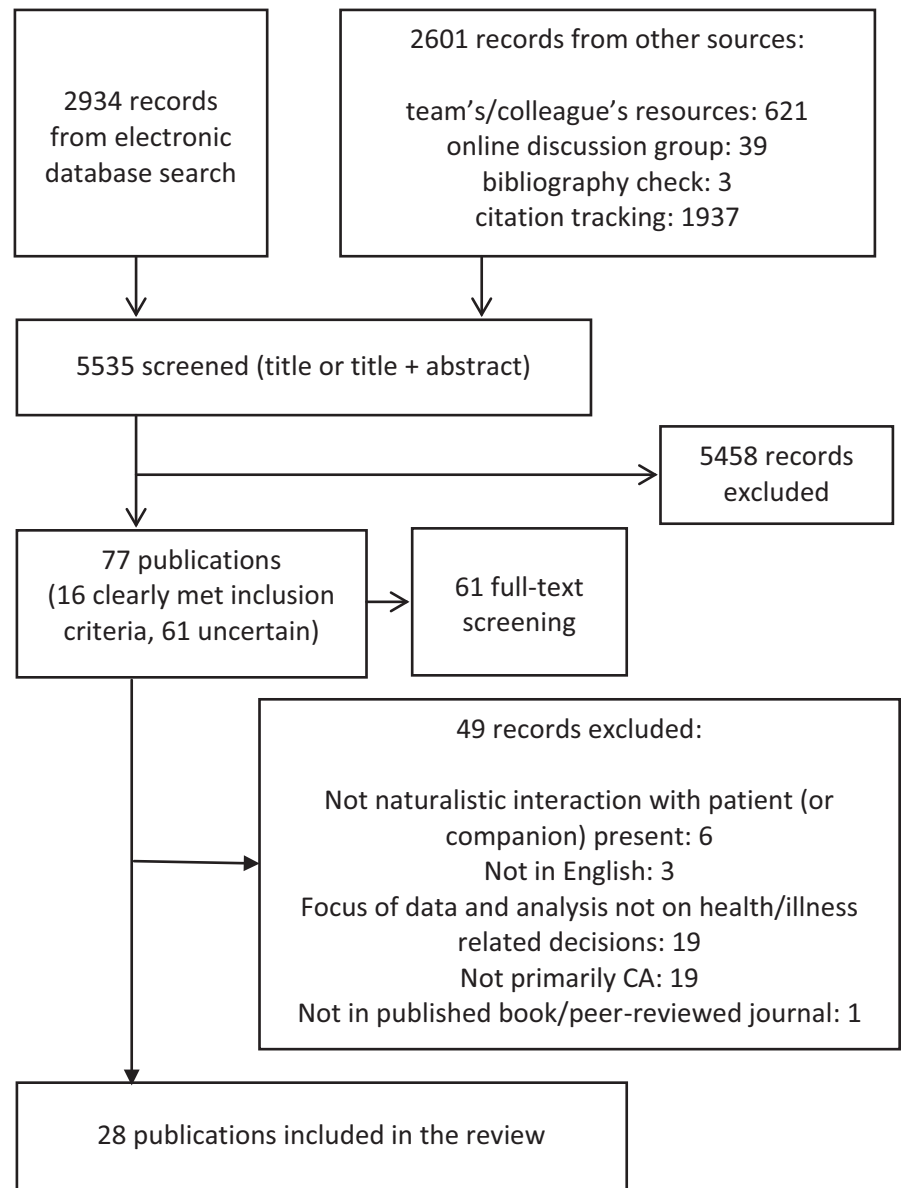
2934 records from electronic database search

2601 records from other sources:

team's/colleague's resources: 621
online discussion group: 39
bibliography check: 3
citation tracking: 1937

5535 screened (title or title + abstract)

5458 records excluded

77 publications (16 clearly met inclusion criteria, 61 uncertain)

61 full-text screening

49 records excluded:

Not naturalistic interaction with patient (or companion) present: 6
Not in English: 3
Focus of data and analysis not on health/illness related decisions: 19
Not primarily CA: 19
Not in published book/peer-reviewed journal: 1

28 publications included in the review